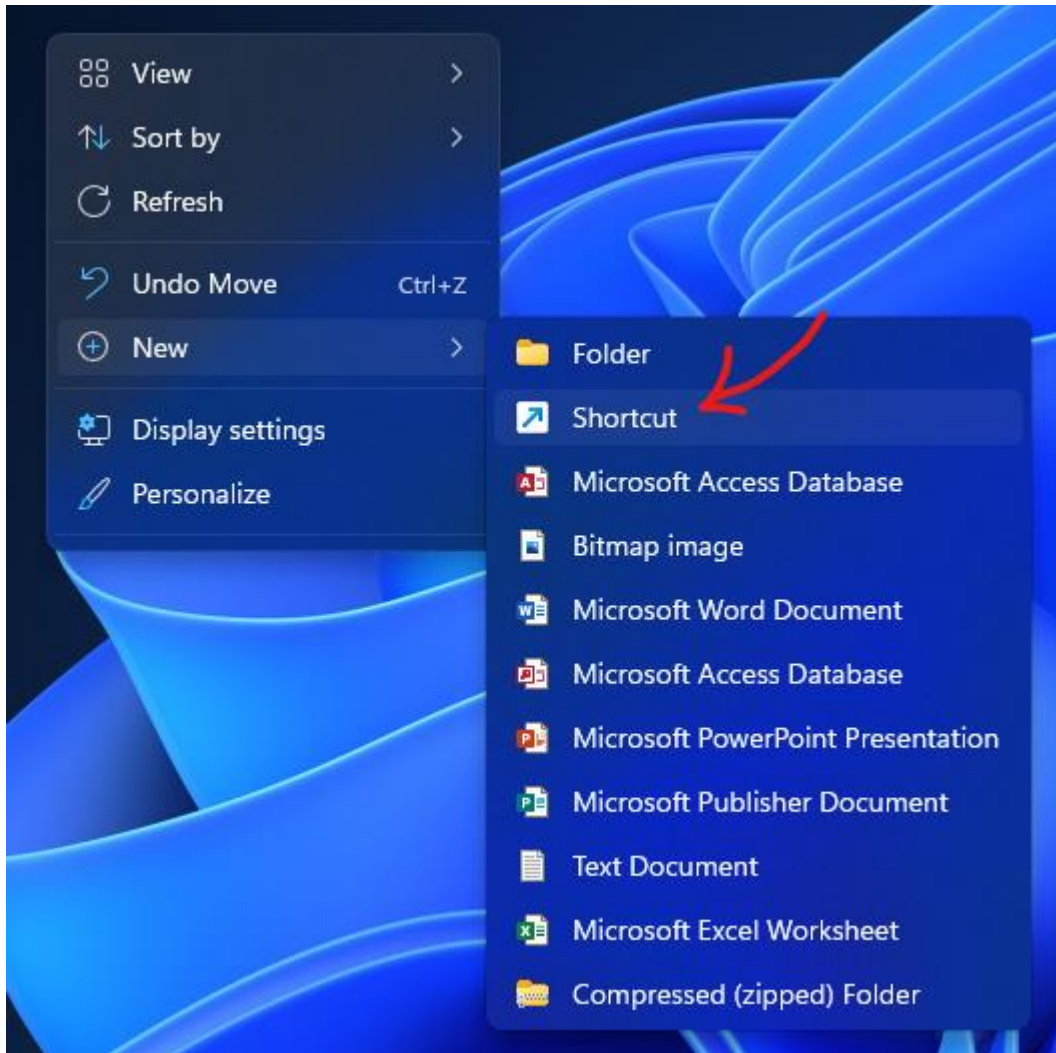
View
Sort by
Refresh
Undo Move Ctrl+Z
New
Display settings
Personalize

Folder
Shortcut
Microsoft Access Database
Bitmap image
Microsoft Word Document
Microsoft Access Database
Microsoft PowerPoint Presentation
Microsoft Publisher Document
Text Document
Microsoft Excel Worksheet
Compressed (zipped) Folder